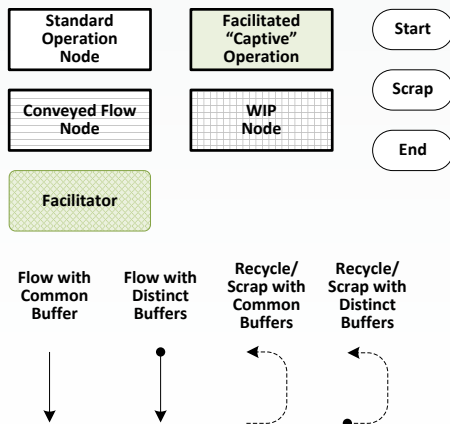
Standard Operation Node

Facilitated "Captive" Operation

Start

Scrap

Conveyed Flow Node

WIP Node

End

Facilitator

Flow with Common Buffer

Flow with Distinct Buffers

Recycle/ Scrap with Common Buffers

Recycle/ Scrap with Distinct Buffers